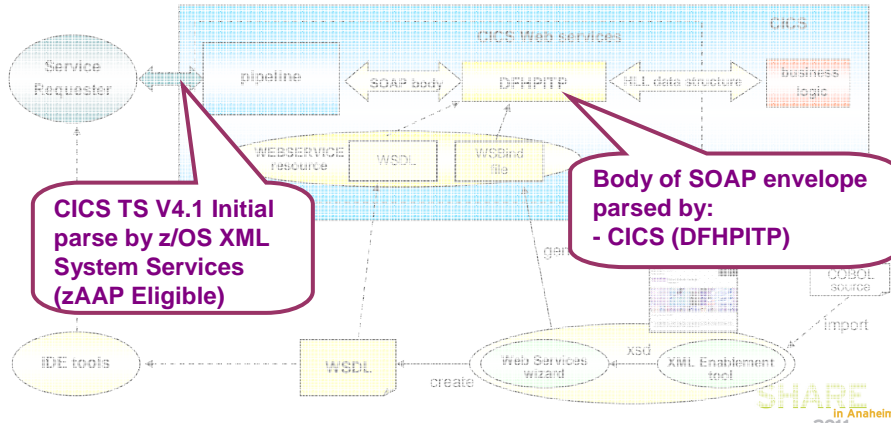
CICS

CICS Web services

Service Requester

pipeline

SOAP body

DFHPITP

HLL data structure

business logic

WEBSERVICE resource

WSDL

WSBind file

CICS TS V4.1 Initial parse by z/OS XML System Services (zAAP Eligible)

Body of SOAP envelope parsed by:
- CICS (DFHPITP)

gen

COBOL source

import

IDE tools

WSDL

create

Web Services wizard

xsd

XML Enablement tool

SHARE
in Anahei
2011